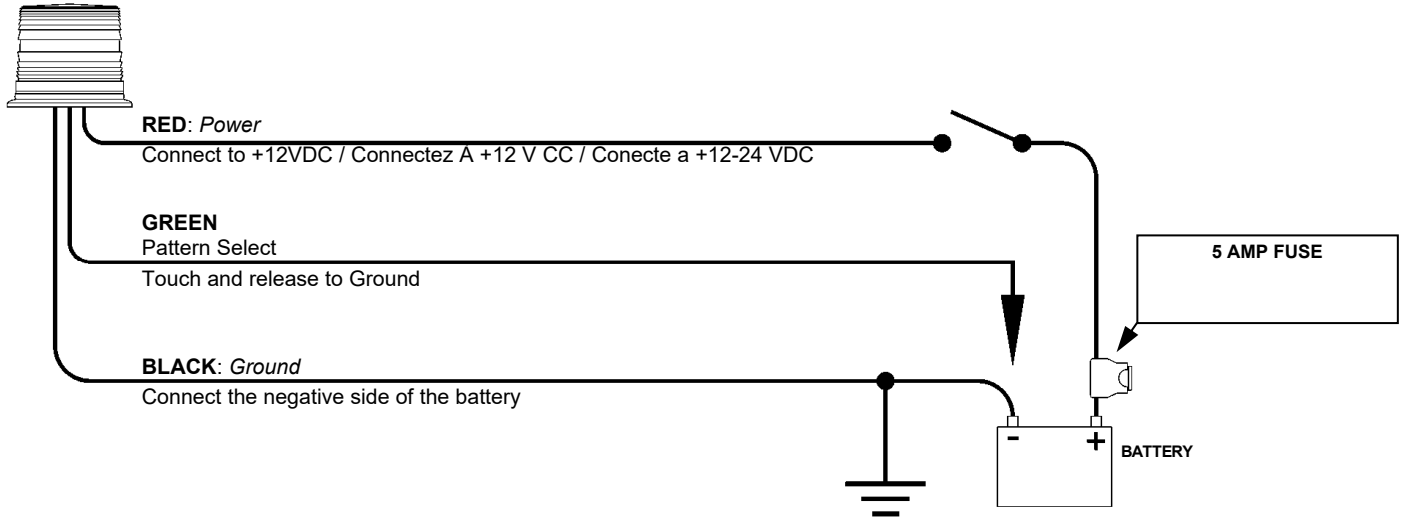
**RED**: *Power*
Connect to +12VDC / Connectez A +12 V CC / Conecte a +12-24 VDC

**GREEN**
Pattern Select
Touch and release to Ground

5 AMP FUSE

**BLACK**: *Ground*
Connect the negative side of the battery

-
+
BATTERY